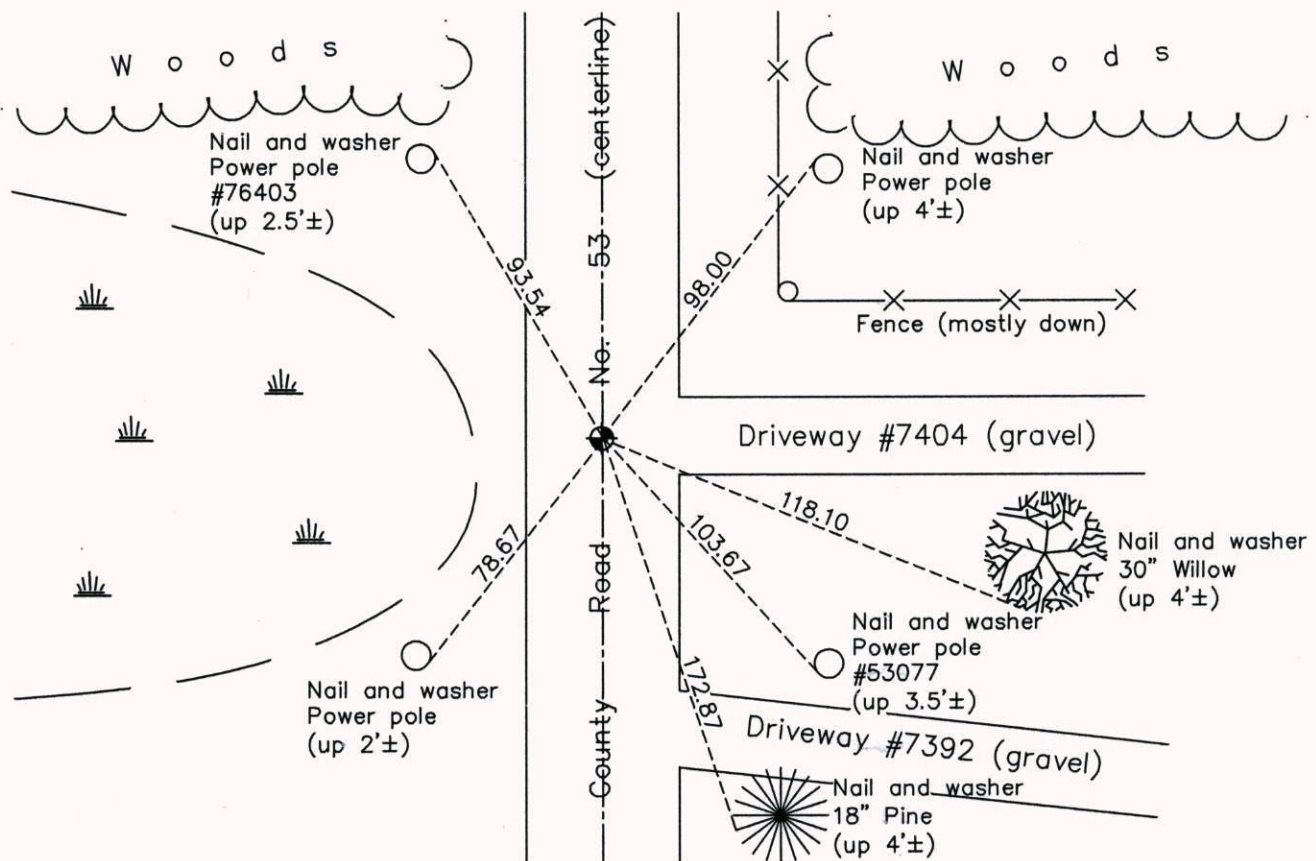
Woods

Woods

Nail and washer
Power pole
#76403
(up 2.5'±)

Nail and washer
Power pole
(up 4'±)

County Road No. 53 (centerline)

93.54

98.00

Fence (mostly down)

Driveway #7404 (gravel)

118.10

103.67

78.67

Nail and washer
30" Willow
(up 4'±)

Nail and washer
Power pole
#53077
(up 3.5'±)

172.87

Nail and washer
Power pole
(up 2'±)

Driveway #7392 (gravel)

Nail and washer
18" Pine
(up 4'±)